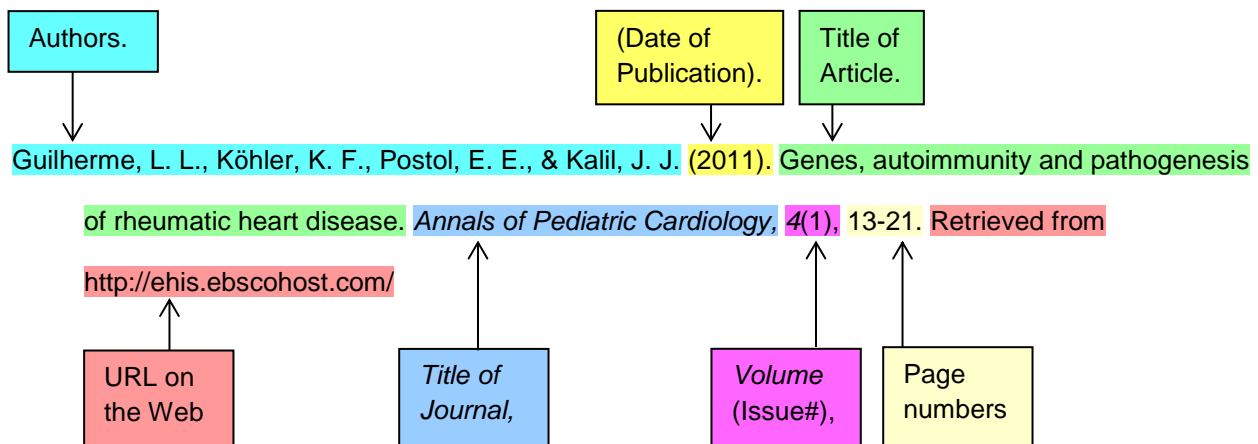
Authors.

(Date of Publication).

Title of Article.

Guilherme, L. L., Köhler, K. F., Postol, E. E., & Kalil, J. J. (2011). Genes, autoimmunity and pathogenesis of rheumatic heart disease. Annals of Pediatric Cardiology, 4(1), 13-21. Retrieved from http://ehis.ebscohost.com/

URL on the Web

Title of Journal,

Volume (Issue#),

Page numbers